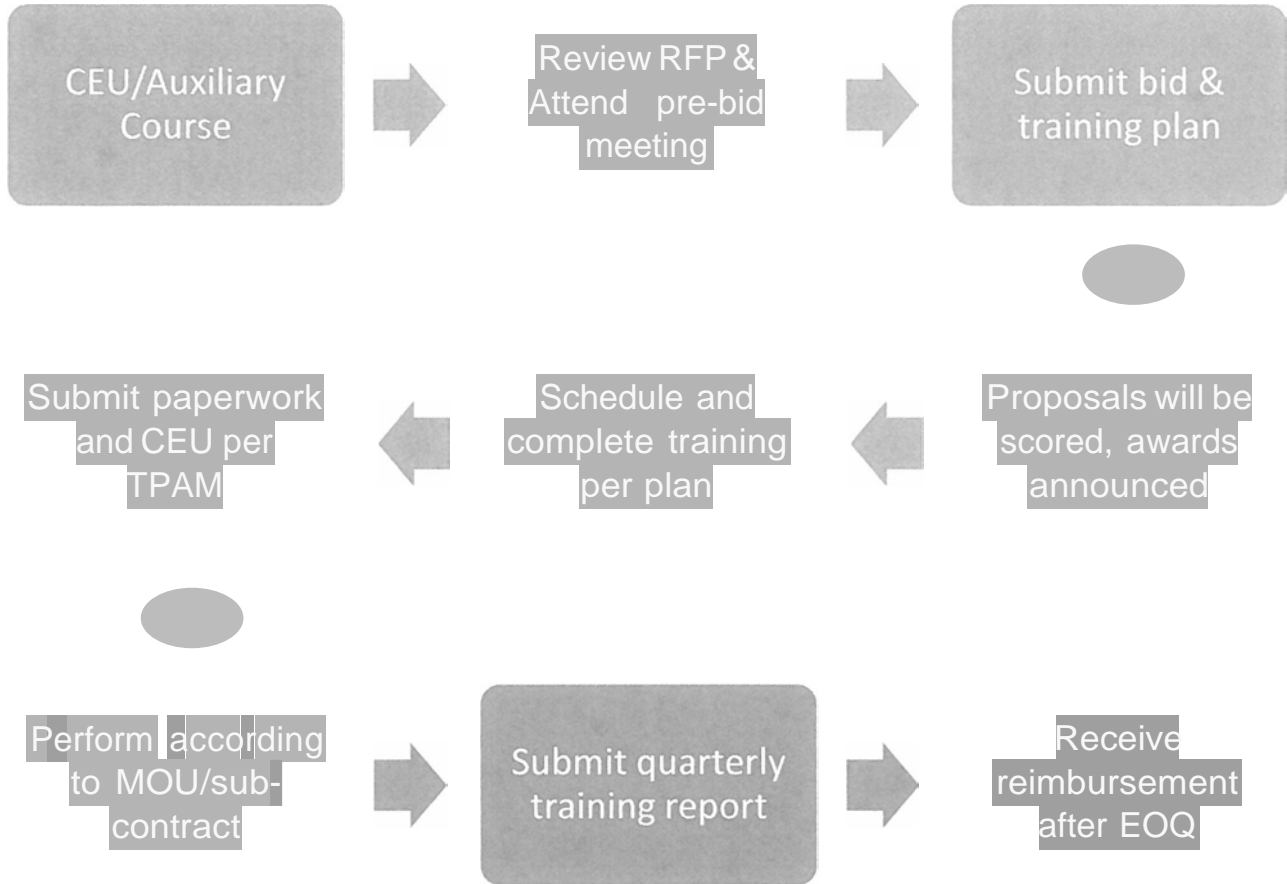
CEU/Auxiliary Course

Review RFP & Attend pre-bid meeting

Submit bid & training plan

Proposals will be scored, awards announced

Schedule and complete training per plan

Submit paperwork and CEU per TPAM

Perform according to MOU/sub-contract

Submit quarterly training report

Receive reimbursement after EOQ